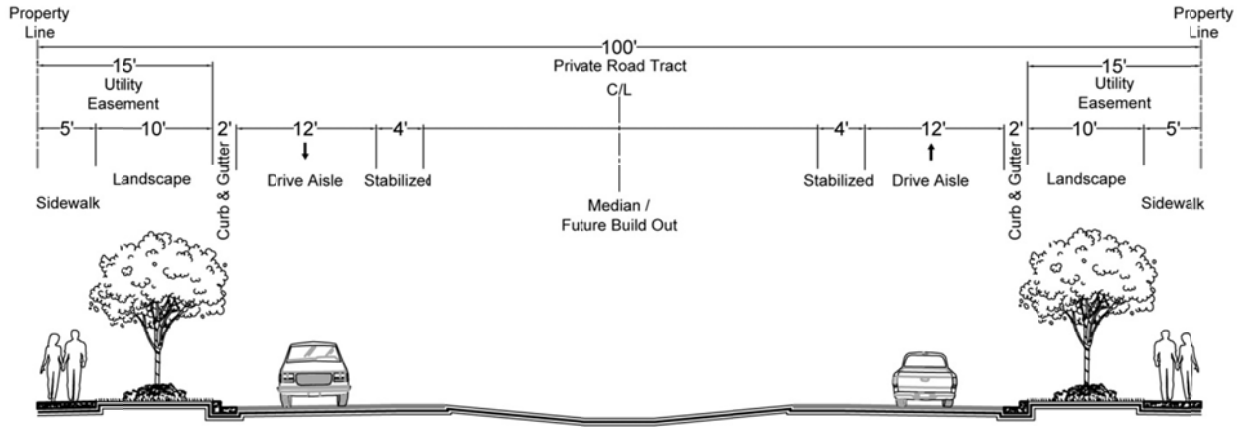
Property Line

Property Line

100'

Private Road Tract

C/L

15'

Utility Easement

15'

Utility Easement

5'

10'

2'

12'

4'

4'

12'

2'

10'

5'

Sidewalk

Landscape

Curb & Gutter

Drive Aisle

Stabilized

Median / Future Build Out

Stabilized

Drive Aisle

Curb & Gutter

Landscape

Sidewalk